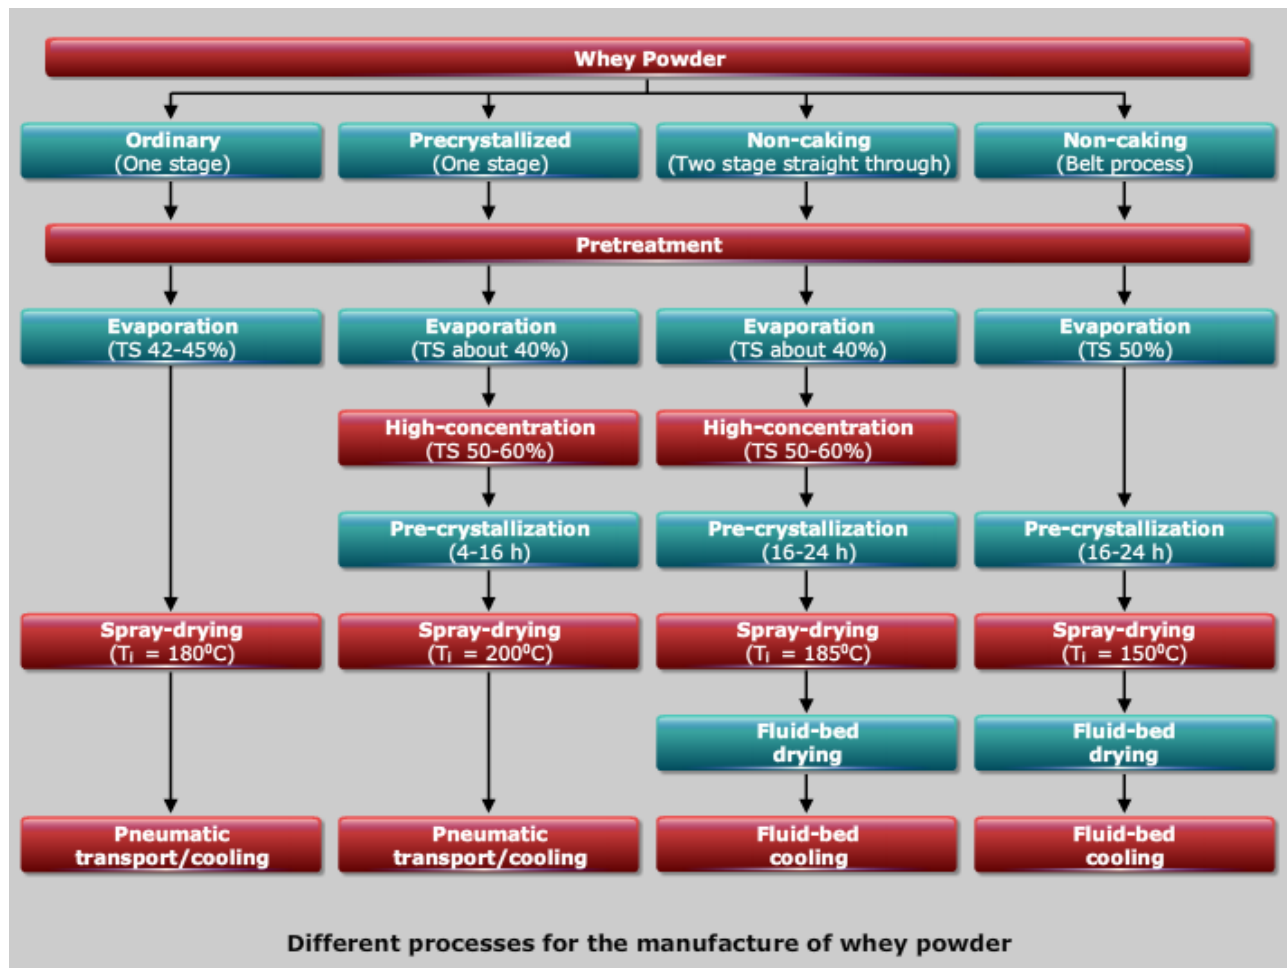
Whey Powder

Ordinary (One stage)

Precrystallized (One stage)

Non-caking (Two stage straight through)

Non-caking (Belt process)

Pretreatment

Evaporation (TS 42-45%)

Evaporation (TS about 40%)

Evaporation (TS about 40%)

Evaporation (TS 50%)

High-concentration (TS 50-60%)

High-concentration (TS 50-60%)

Pre-crystallization (4-16 h)

Pre-crystallization (16-24 h)

Pre-crystallization (16-24 h)

Spray-drying ($T_i$ = 180$^0$C)

Spray-drying ($T_i$ = 200$^0$C)

Spray-drying ($T_i$ = 185$^0$C)

Spray-drying ($T_i$ = 150$^0$C)

Fluid-bed drying

Fluid-bed drying

Pneumatic transport/cooling

Pneumatic transport/cooling

Fluid-bed cooling

Fluid-bed cooling

Different processes for the manufacture of whey powder